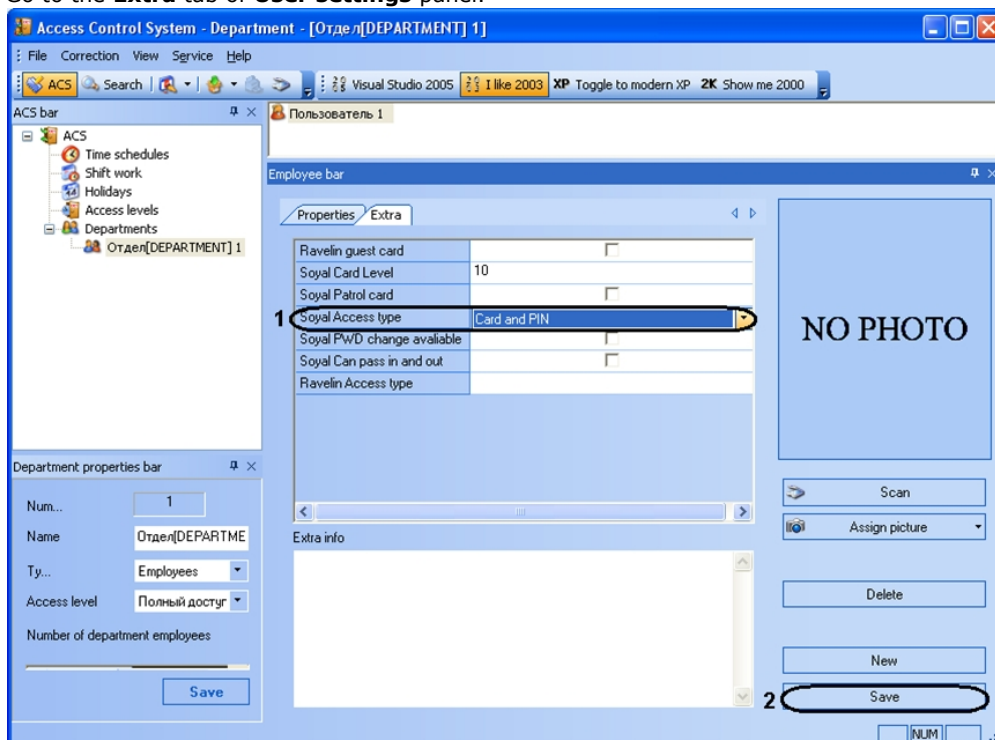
Go to the **Extra** tab of **User settings** panel.

Access Control System - Department - [Отдел[DEPARTMENT] 1]

File Correction View Service Help

ACS Search Visual Studio 2005 I like 2003 XP Toggle to modern XP 2K Show me 2000

ACS bar

ACS
Time schedules
Shift work
Holidays
Access levels
Departments
Отдел[DEPARTMENT] 1

Пользователь 1

Employee bar

Properties Extra

| | |
|---|---|
| Ravelin guest card | |
| Soyal Card Level | 10 |
| Soyal Patrol card | |
| Soyal Access type | Card and PIN |
| Soyal PWD change avaliable | |
| Soyal Can pass in and out | |
| Ravelin Access type | |

1

NO PHOTO

Extra info

Scan

Assign picture

Delete

New

2 Save

Department properties bar

Num... 1

Name Отдел[DEPARTME

Ty... Employees

Access level Полный доступ

Number of department employees

Save

NUM